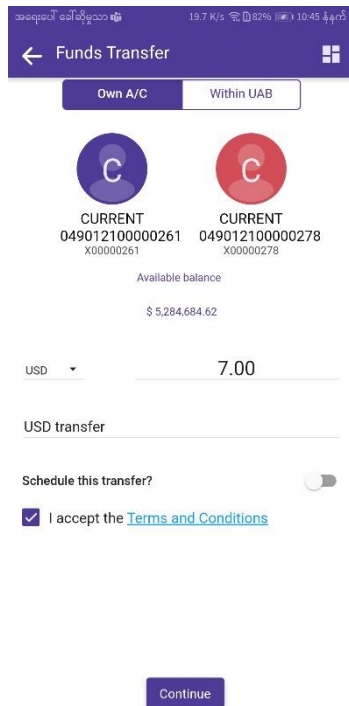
အရေးပေါ် ခေါ်ဆိုမှုသာ 19.7 K/s 82% 10:45 နံနက်

Funds Transfer

Own A/C
Within UAB

C
CURRENT
049012100000261
X00000261

C
CURRENT
049012100000278
X00000278

Available balance

$ 5,284,684.62

USD
7.00

USD transfer

Schedule this transfer?

I accept the Terms and Conditions

Continue